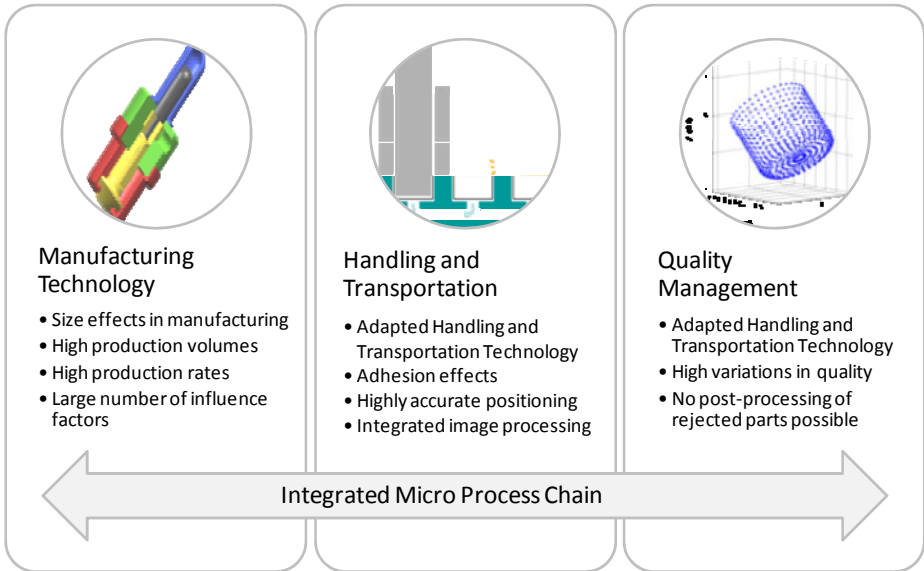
Manufacturing Technology

• Size effects in manufacturing
• High production volumes
• High production rates
• Large number of influence factors

Handling and Transportation

• Adapted Handling and Transportation Technology
• Adhesion effects
• Highly accurate positioning
• Integrated image processing

Quality Management

• Adapted Handling and Transportation Technology
• High variations in quality
• No post-processing of rejected parts possible

Integrated Micro Process Chain